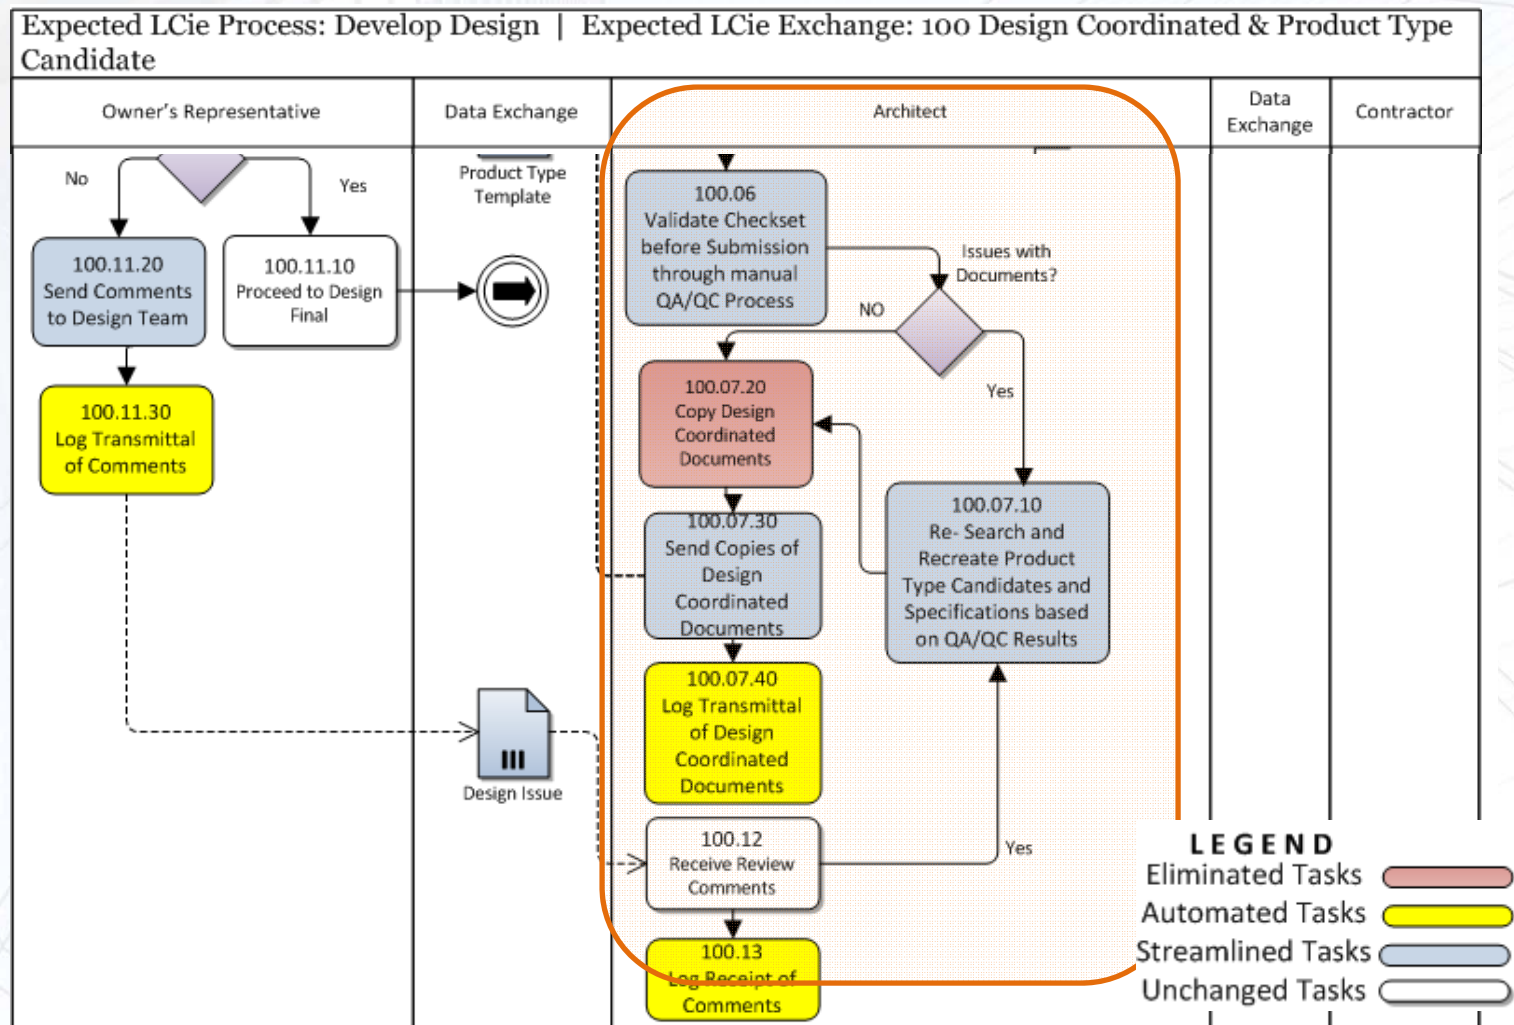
Expected LCie Process: Develop Design | Expected LCie Exchange: 100 Design Coordinated & Product Type Candidate

| Owner's Representative | Data Exchange | Architect | Data Exchange | Contractor |
|---|---|---|---|---|

No

Yes

100.11.20
Send Comments to Design Team

100.11.10
Proceed to Design Final

100.11.30
Log Transmittal of Comments

Product Type Template

Design Issue

100.06
Validate Checkset before Submission through manual QA/QC Process

Issues with Documents?

NO

Yes

100.07.20
Copy Design Coordinated Documents

100.07.30
Send Copies of Design Coordinated Documents

100.07.10
Re- Search and Recreate Product Type Candidates and Specifications based on QA/QC Results

100.07.40
Log Transmittal of Design Coordinated Documents

100.12
Receive Review Comments

Yes

100.13
Log Receipt of Comments

LEGEND
Eliminated Tasks
Automated Tasks
Streamlined Tasks
Unchanged Tasks